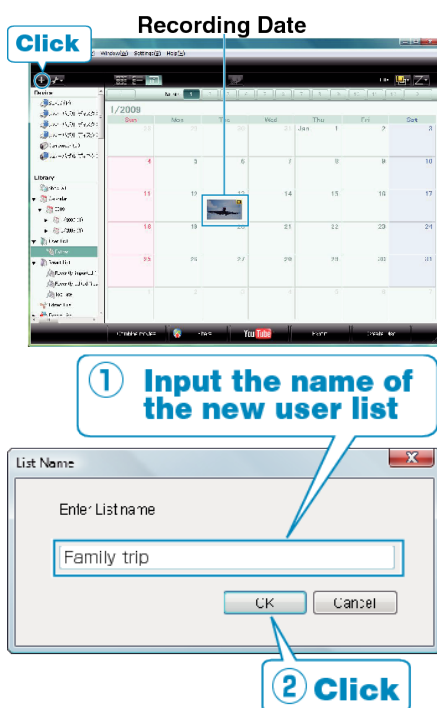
Recording Date

Click

Window(W) Settings(S) Help(H)

1/2009

| Sun | Mon | Tue | Wed | Thu | Fri | Sat |
|---|---|---|---|---|---|---|
| 28 | 29 | 30 | 31 | Jan 1 | 2 | 3 |
| 4 | 5 | 6 | 7 | 8 | 9 | 10 |
| 11 | 12 | 13 | 14 | 15 | 16 | 17 |
| 18 | 19 | 20 | 21 | 22 | 23 | 24 |
| 25 | 26 | 27 | 28 | 29 | 30 | 31 |
| 1 | 2 | 3 | 4 | 5 | 6 | 7 |

Device

Library

YouTube

① Input the name of the new user list

List Name

Enter List name

Family trip

OK

Cancel

② Click